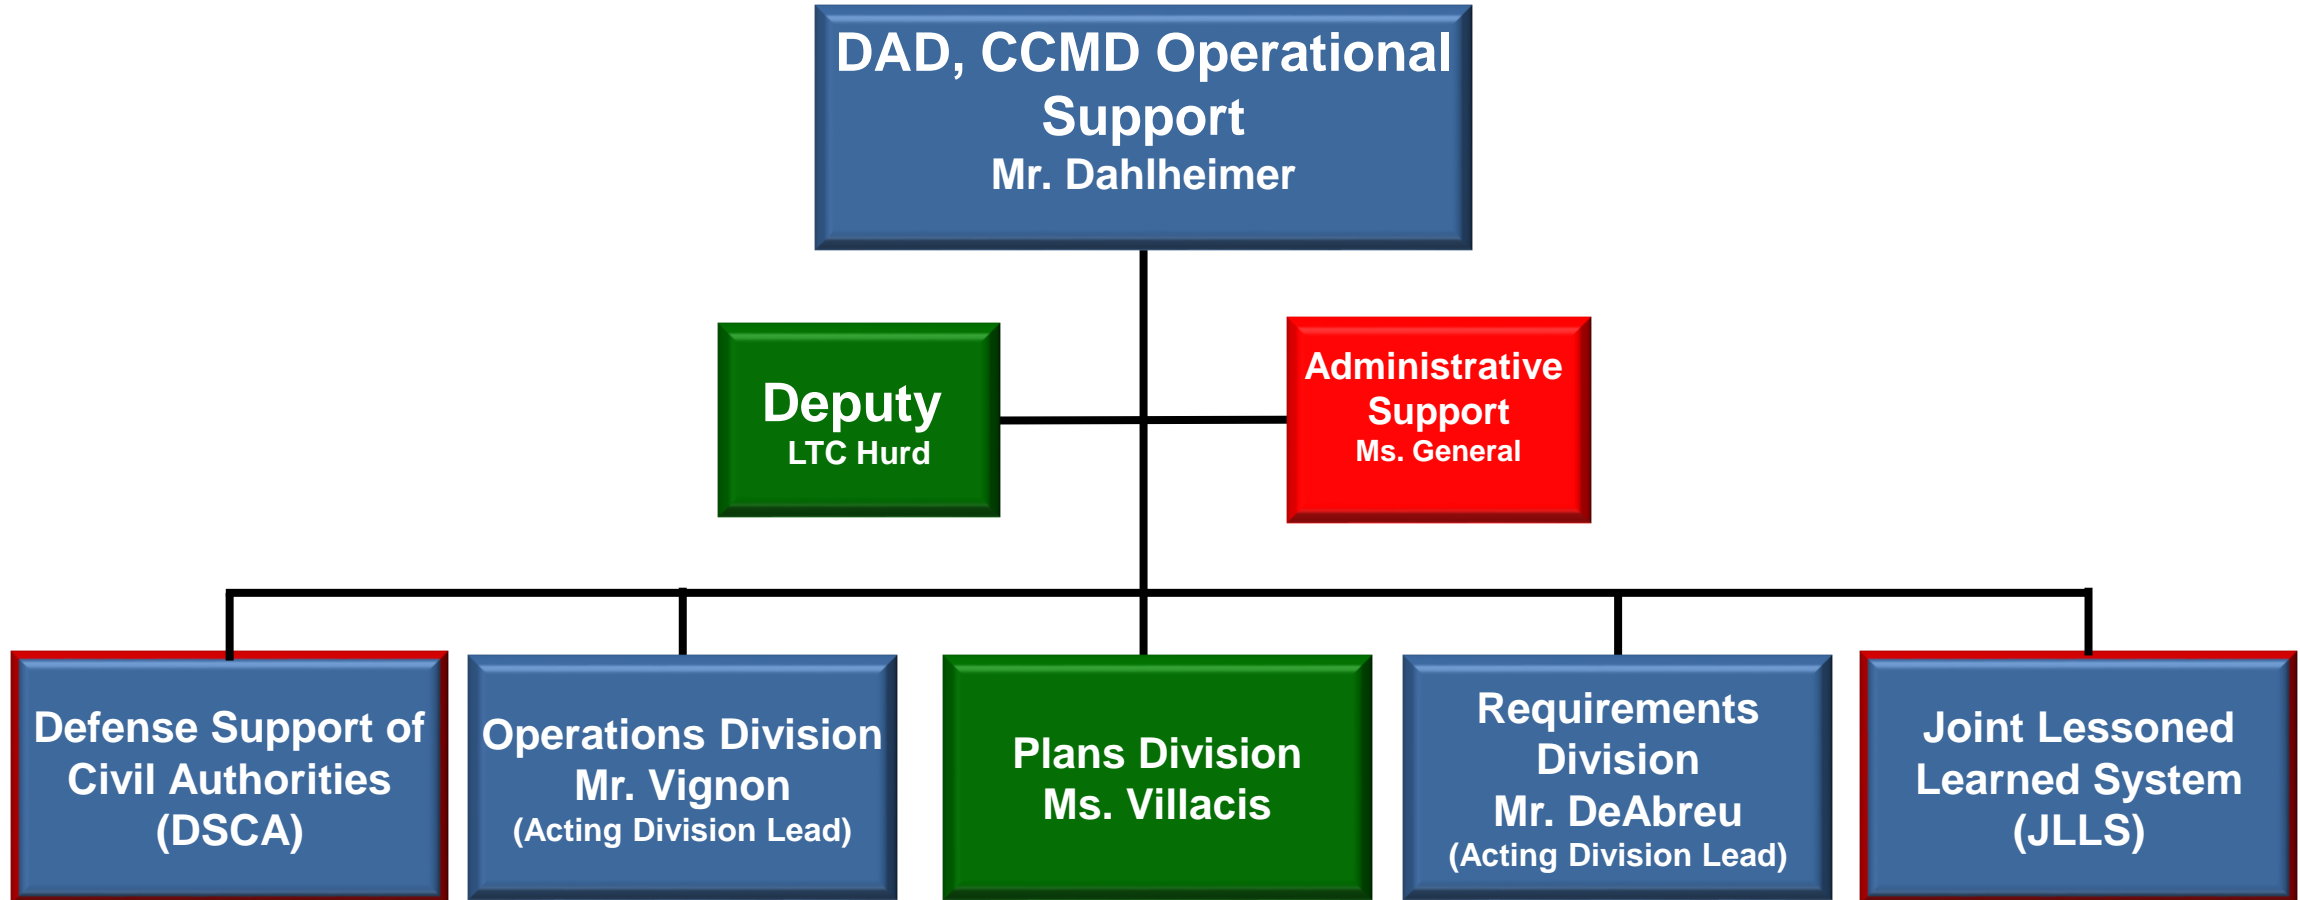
DAD, CCMD Operational Support
Mr. Dahlheimer

Deputy
LTC Hurd

Administrative Support
Ms. General

Defense Support of Civil Authorities (DSCA)

Operations Division
Mr. Vignon
(Acting Division Lead)

Plans Division
Ms. Villacis

Requirements Division
Mr. DeAbreu
(Acting Division Lead)

Joint Lessoned Learned System (JLLS)